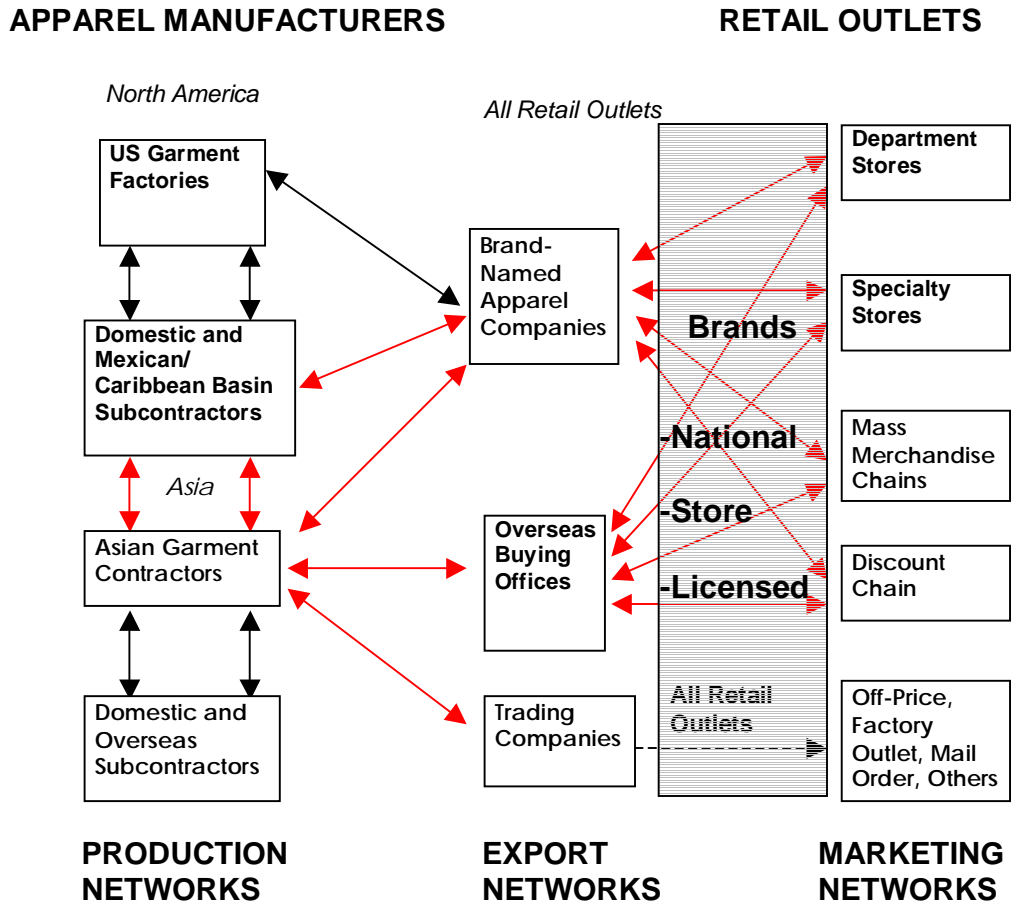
APPAREL MANUFACTURERS

RETAIL OUTLETS

North America

All Retail Outlets

US Garment Factories

Domestic and Mexican/ Caribbean Basin Subcontractors

Asia

Asian Garment Contractors

Domestic and Overseas Subcontractors

Brand-Named Apparel Companies

Overseas Buying Offices

Trading Companies

Brands

-National

-Store

-Licensed

All Retail Outlets

Department Stores

Specialty Stores

Mass Merchandise Chains

Discount Chain

Off-Price, Factory Outlet, Mail Order, Others

PRODUCTION NETWORKS

EXPORT NETWORKS

MARKETING NETWORKS